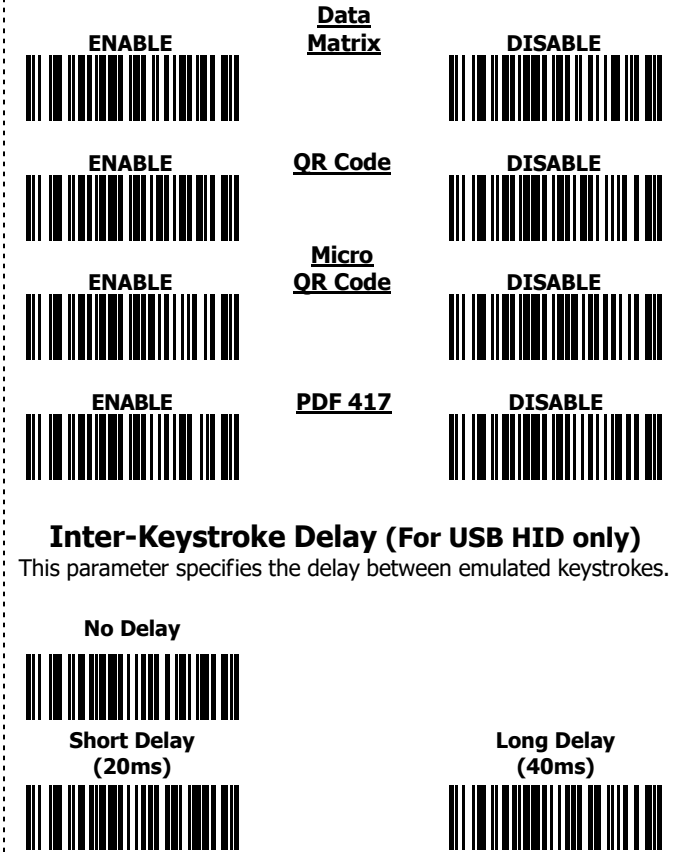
ENABLE

Data Matrix

DISABLE

ENABLE

QR Code

DISABLE

ENABLE

Micro QR Code

DISABLE

ENABLE

PDF 417

DISABLE

Inter-Keystroke Delay (For USB HID only)

This parameter specifies the delay between emulated keystrokes.

No Delay

Short Delay (20ms)

Long Delay (40ms)